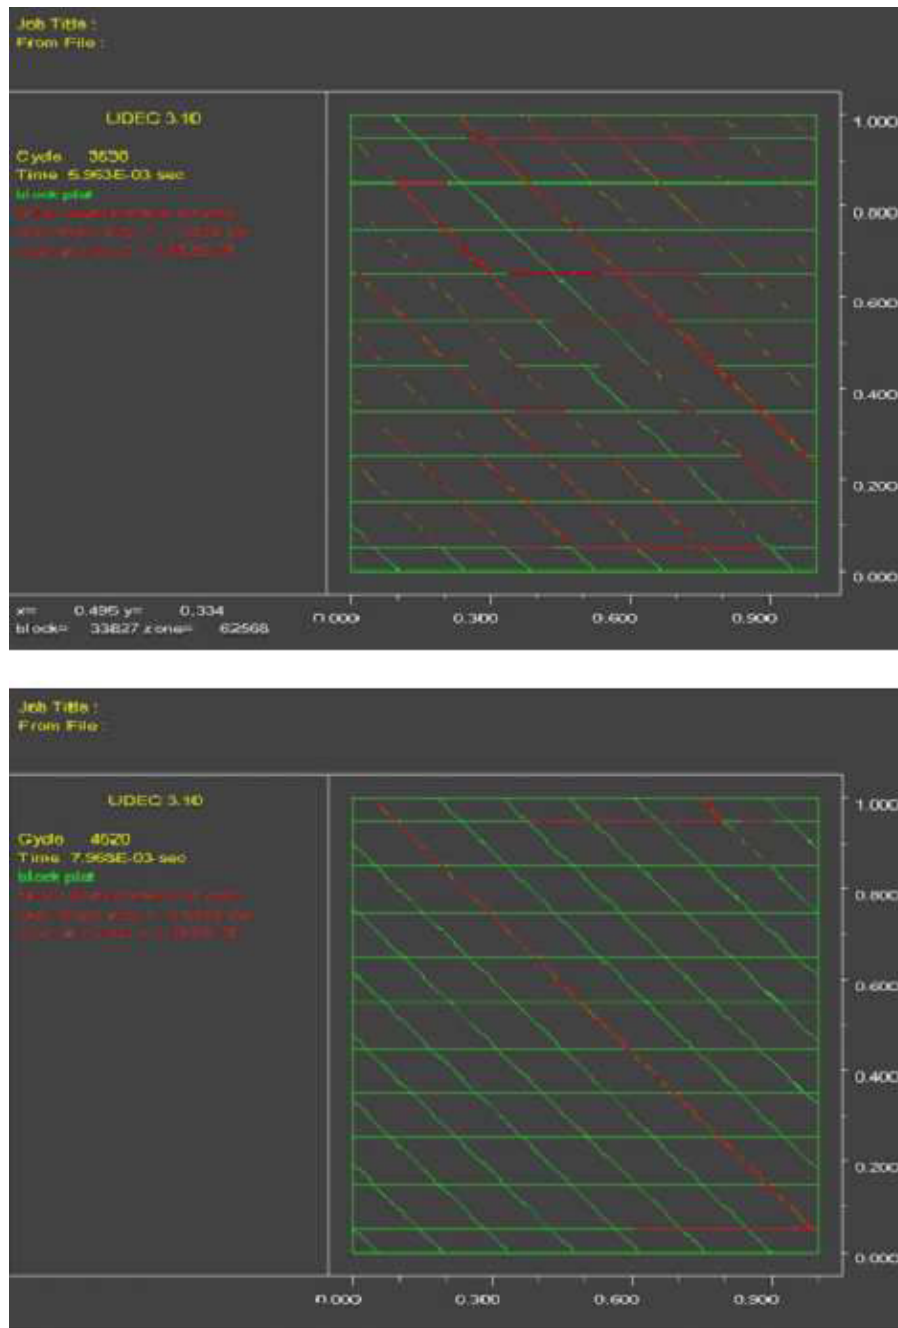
Job Title :
From File :

UDEC 3.10

Cycle 3530
Time 5.963E-03 sec
block plot
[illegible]
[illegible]
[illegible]

x= 0.495 y= 0.334
block= 33827 zone= 62568

1.000
0.800
0.600
0.400
0.200
0.000

0.000 0.300 0.600 0.900

Job Title :
From File

UDEC 3.10

Cycle 4620
Time 7.968E-03 sec
block plot
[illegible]
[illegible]
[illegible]

1.000
0.800
0.600
0.400
0.200
0.000

0.000 0.300 0.600 0.900